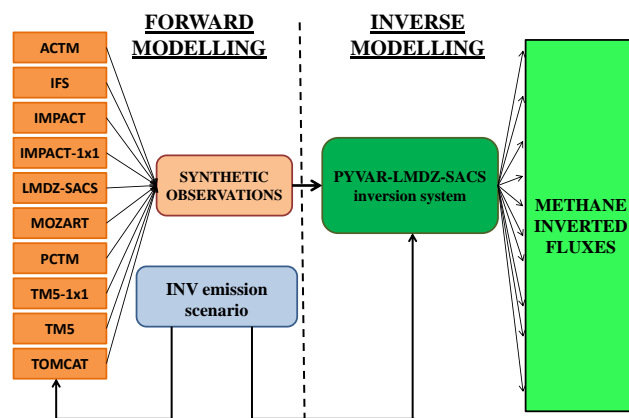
FORWARD MODELLING

INVERSE MODELLING

ACTM

IFS

IMPACT

IMPACT-1x1

LMDZ-SACS

MOZART

PCTM

TM5-1x1

TM5

TOMCAT

SYNTHETIC OBSERVATIONS

INV emission scenario

PYVAR-LMDZ-SACS inversion system

METHANE INVERTED FLUXES